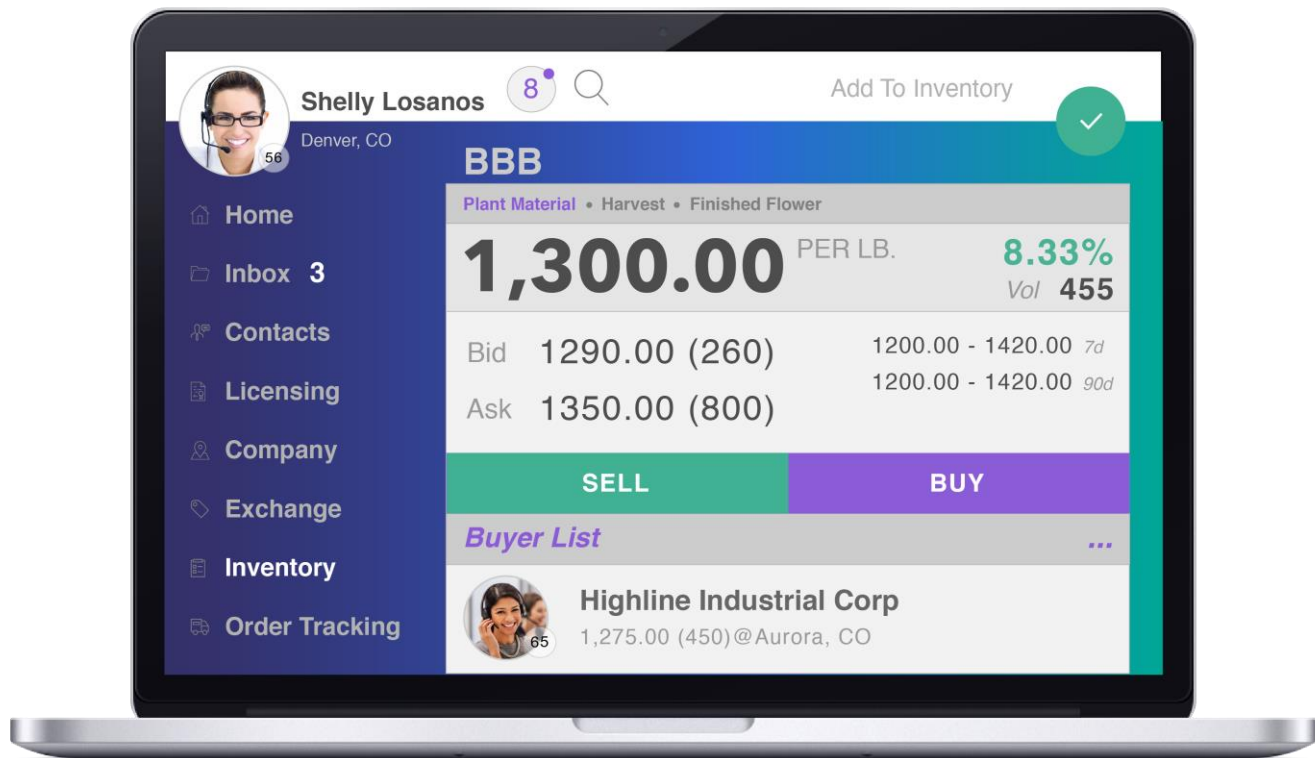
Shelly Losanos
Denver, CO
56
8
Add To Inventory

Home
Inbox 3
Contacts
Licensing
Company
Exchange
Inventory
Order Tracking

BBB
Plant Material • Harvest • Finished Flower
1,300.00 PER LB.
8.33%
Vol 455
Bid 1290.00 (260)
Ask 1350.00 (800)
1200.00 - 1420.00 7d
1200.00 - 1420.00 90d
SELL
BUY
Buyer List ...
Highline Industrial Corp
1,275.00 (450)@Aurora, CO
65